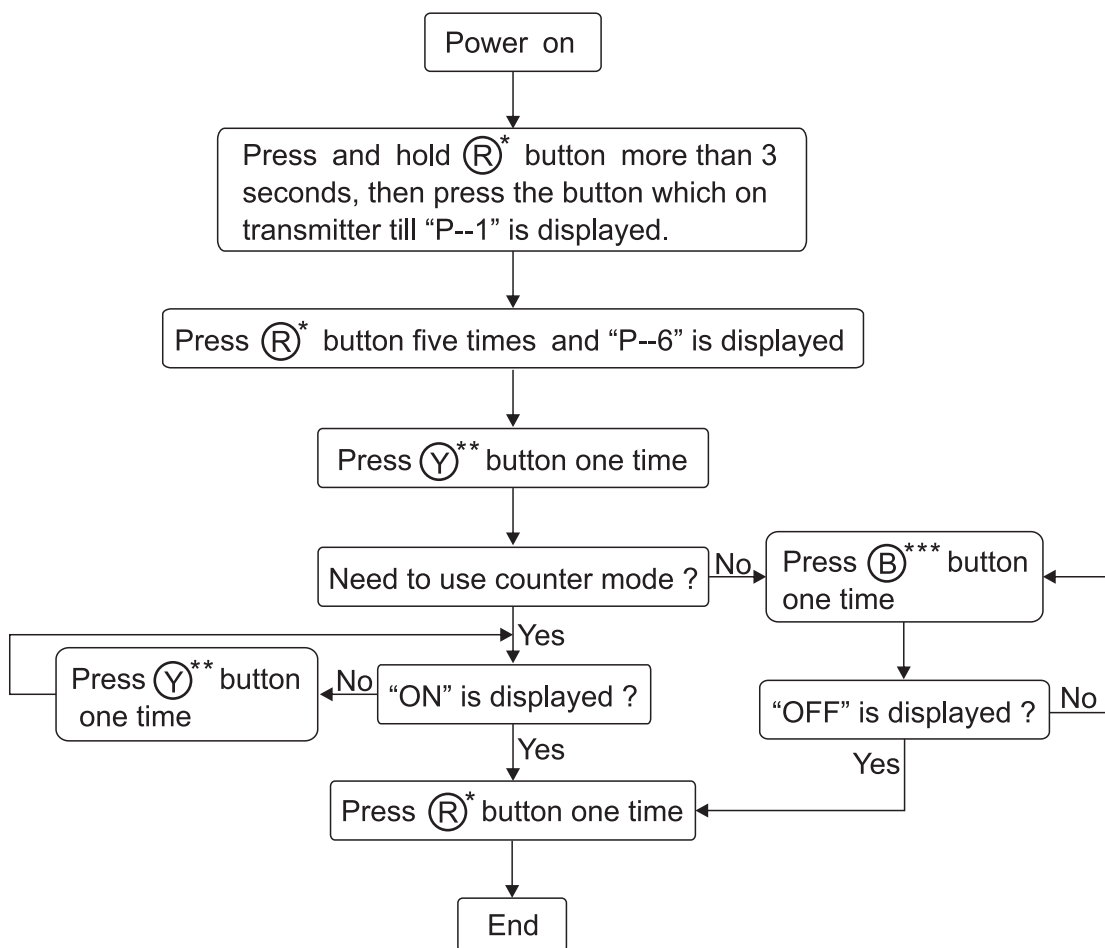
Power on

Press and hold Ⓡ* button more than 3 seconds, then press the button which on transmitter till “P--1” is displayed.

Press Ⓡ* button five times and “P--6” is displayed

Press Ⓨ** button one time

Need to use counter mode ?

No

Press Ⓑ*** button one time

Yes

Press Ⓨ** button one time

No

“ON” is displayed ?

“OFF” is displayed ?

No

Yes

Yes

Press Ⓡ* button one time

End